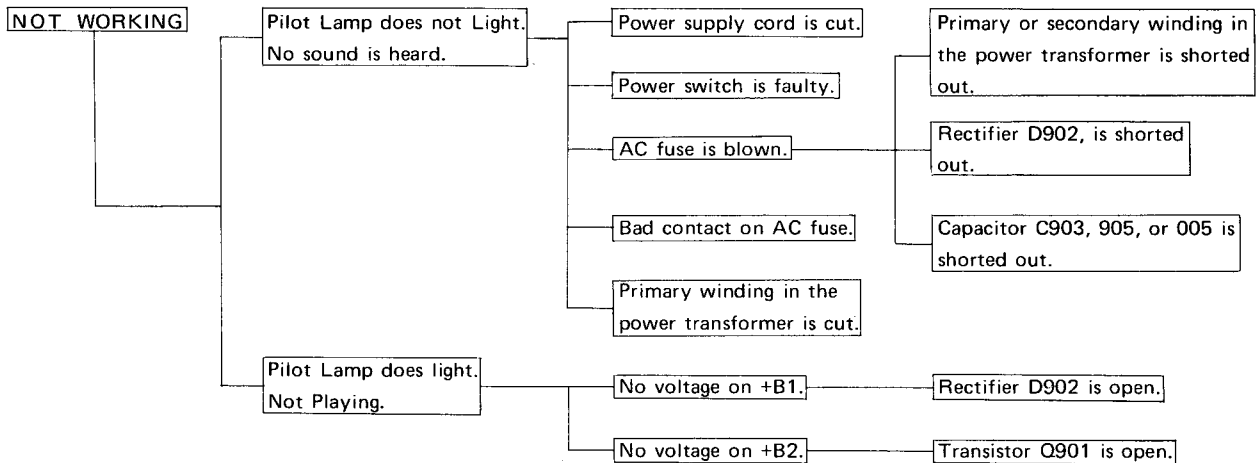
NOT WORKING

Pilot Lamp does not Light. No sound is heard.

Power supply cord is cut.

Power switch is faulty.

AC fuse is blown.

Primary or secondary winding in the power transformer is shorted out.

Rectifier D902, is shorted out.

Capacitor C903, 905, or 005 is shorted out.

Bad contact on AC fuse.

Primary winding in the power transformer is cut.

Pilot Lamp does light. Not Playing.

No voltage on +B1.

Rectifier D902 is open.

No voltage on +B2.

Transistor Q901 is open.